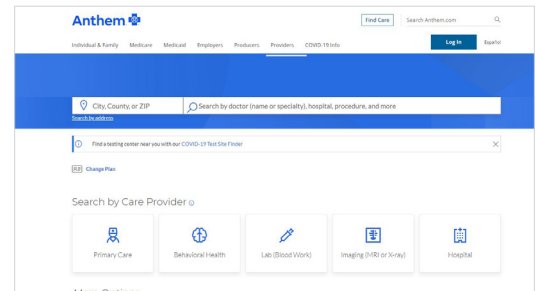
Anthem

Find Care

Search Anthem.com

Individual & Family Medicare Medicaid Employers Producers Providers COVID-19 Info

Log In

Español

City, County, or ZIP

Search by doctor (name or specialty), hospital, procedure, and more

Search by address

Find a testing center near you with our COVID-19 Test Site Finder

Change Plan

Search by Care Provider

Primary Care

Behavioral Health

Lab (Blood Work)

Imaging (MRI or X-ray)

Hospital

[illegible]